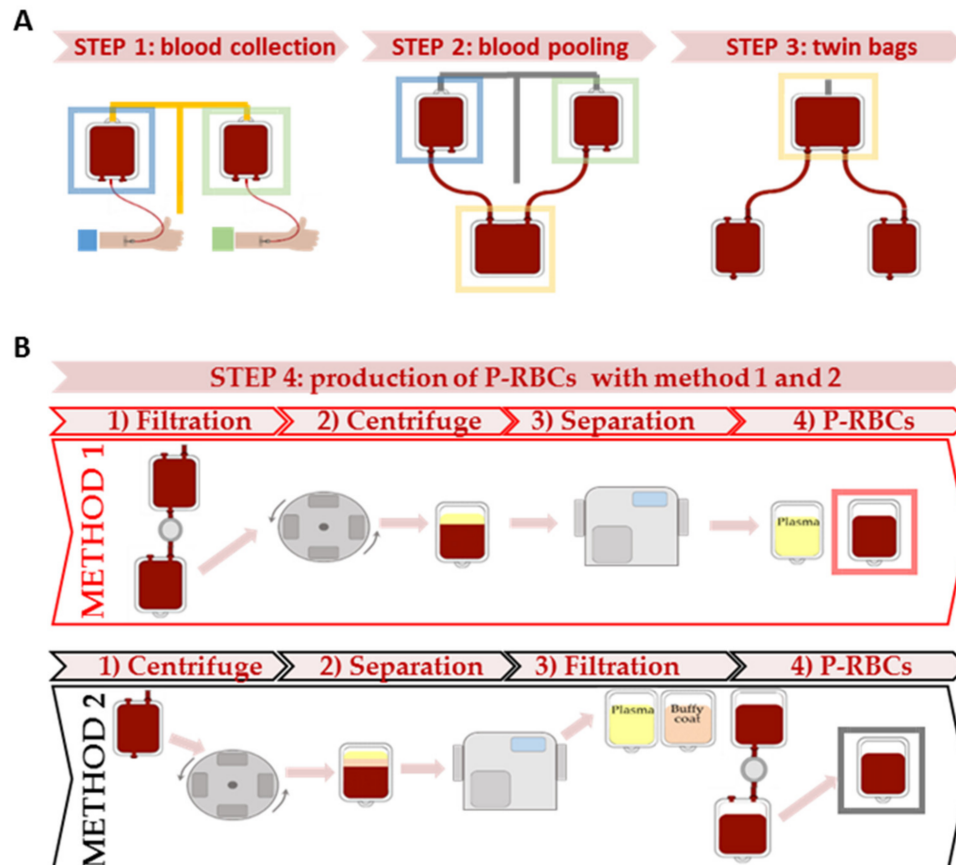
A

STEP 1: blood collection

STEP 2: blood pooling

STEP 3: twin bags

B

STEP 4: production of P-RBCs with method 1 and 2

1) Filtration

2) Centrifuge

3) Separation

4) P-RBCs

METHOD 1

Plasma

1) Centrifuge

2) Separation

3) Filtration

4) P-RBCs

METHOD 2

Plasma

Buffy coat